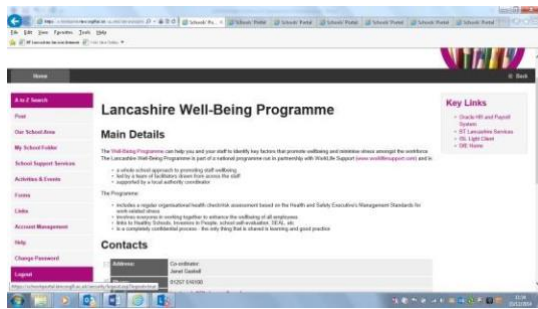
File Edit View Favorites Tools Help

Home

Back

A to Z Search

Post

Our School Area

My School Folder

School Support Services

Activities & Events

Forms

Links

Account Management

Help

Change Password

Logout

Lancashire Well-Being Programme

Main Details

The Well-Being Programme can help you and your staff to identify key factors that promote wellbeing and minimise stress amongst the workforce. The Lancashire Well-Being Programme is part of a national programme run in partnership with WorkLife Support (www.worklifesupport.com) and is:

- a whole school approach to promoting staff wellbeing
- led by a team of facilitators drawn from across the staff
- supported by a local authority coordinator

The Programme:

- includes a regular organisational health check/risk assessment based on the Health and Safety Executive's Management Standards for work related stress
- involves everyone in working together to enhance the wellbeing of all employees
- links to Healthy Schools, Investors in People, school self-evaluation, SEAL etc
- is a completely confidential process - the only thing that is shared is learning and good practice

Contacts

| Address: | Co-ordinator: Janet Gaskell |
|---|---|
| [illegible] | 01257 516100 |

Key Links

- Oracle HR and Payroll System
- BT Lancashire Services
- ISL Light Client
- DfE Home